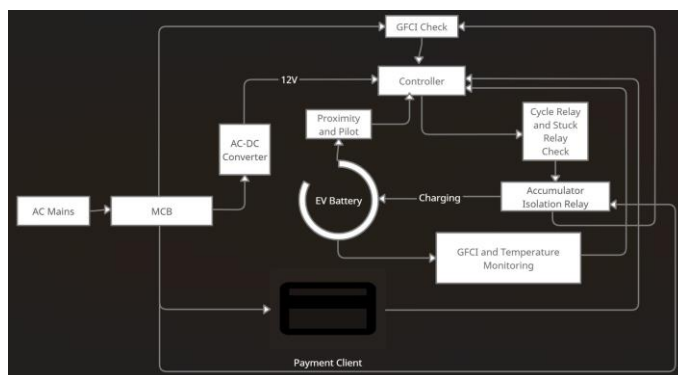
GFCI Check

12V

Controller

Proximity and Pilot

AC-DC Converter

Cycle Relay and Stuck Relay Check

AC Mains

MCB

EV Battery

Charging

Accumulator Isolation Relay

GFCI and Temperature Monitoring

Payment Client